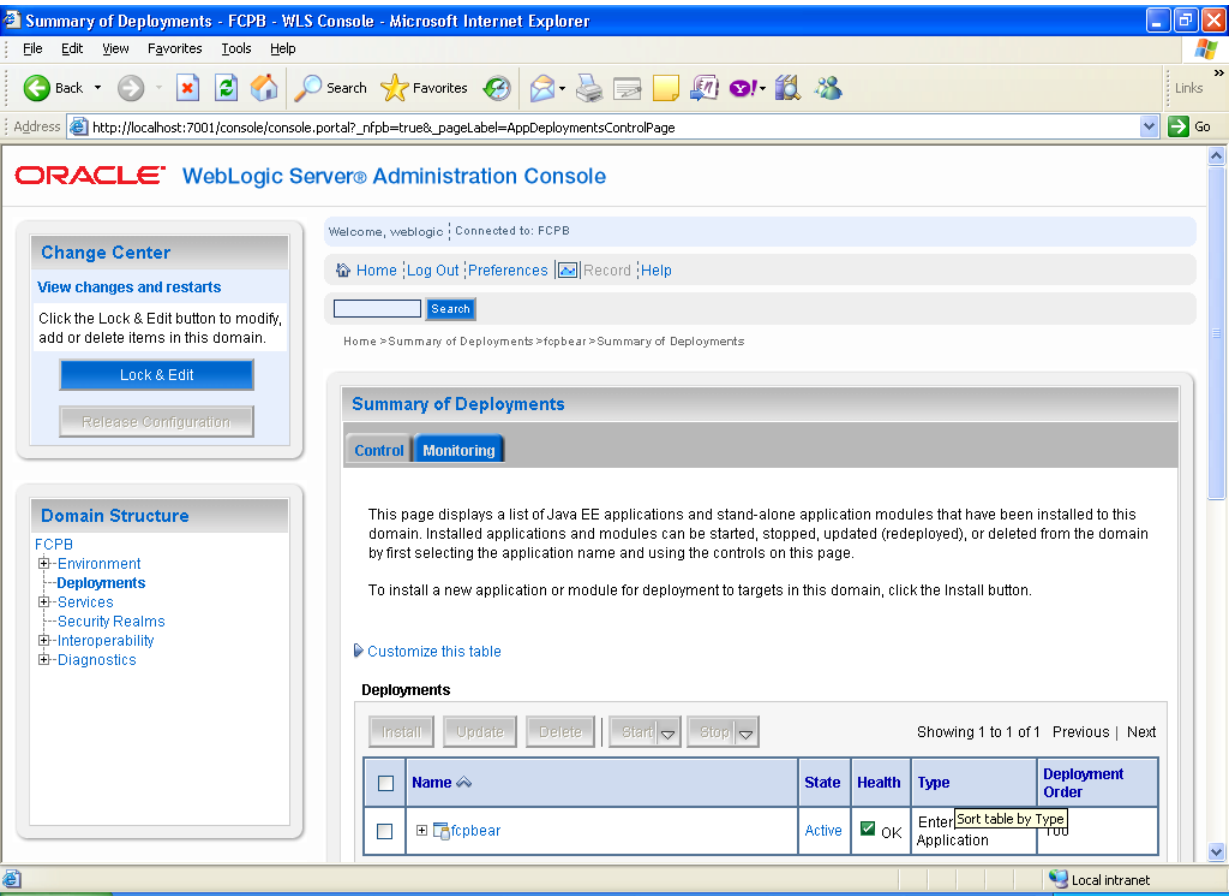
Summary of Deployments - FCPB - WLS Console - Microsoft Internet Explorer

File Edit View Favorites Tools Help

Back Search Favorites Links

Address http://localhost:7001/console/console.portal?_nfpb=true&_pageLabel=AppDeploymentsControlPage Go

ORACLE WebLogic Server® Administration Console

Change Center

View changes and restarts

Click the Lock & Edit button to modify, add or delete items in this domain.

Lock & Edit

Release Configuration

Domain Structure

FCPB
Environment
Deployments
Services
Security Realms
Interoperability
Diagnostics

Welcome, weblogic | Connected to: FCPB

Home | Log Out | Preferences | Record | Help

Search

Home >Summary of Deployments >fcpbear >Summary of Deployments

Summary of Deployments

Control | Monitoring

This page displays a list of Java EE applications and stand-alone application modules that have been installed to this domain. Installed applications and modules can be started, stopped, updated (redeployed), or deleted from the domain by first selecting the application name and using the controls on this page.

To install a new application or module for deployment to targets in this domain, click the Install button.

Customize this table

Deployments

Install | Update | Delete | Start | Stop

Showing 1 to 1 of 1 Previous | Next

| | Name | State | Health | Type | Deployment Order |
|---|---|---|---|---|---|
| | fcpbear | Active | OK | Enter Application | 100 |

Sort table by Type

Local intranet